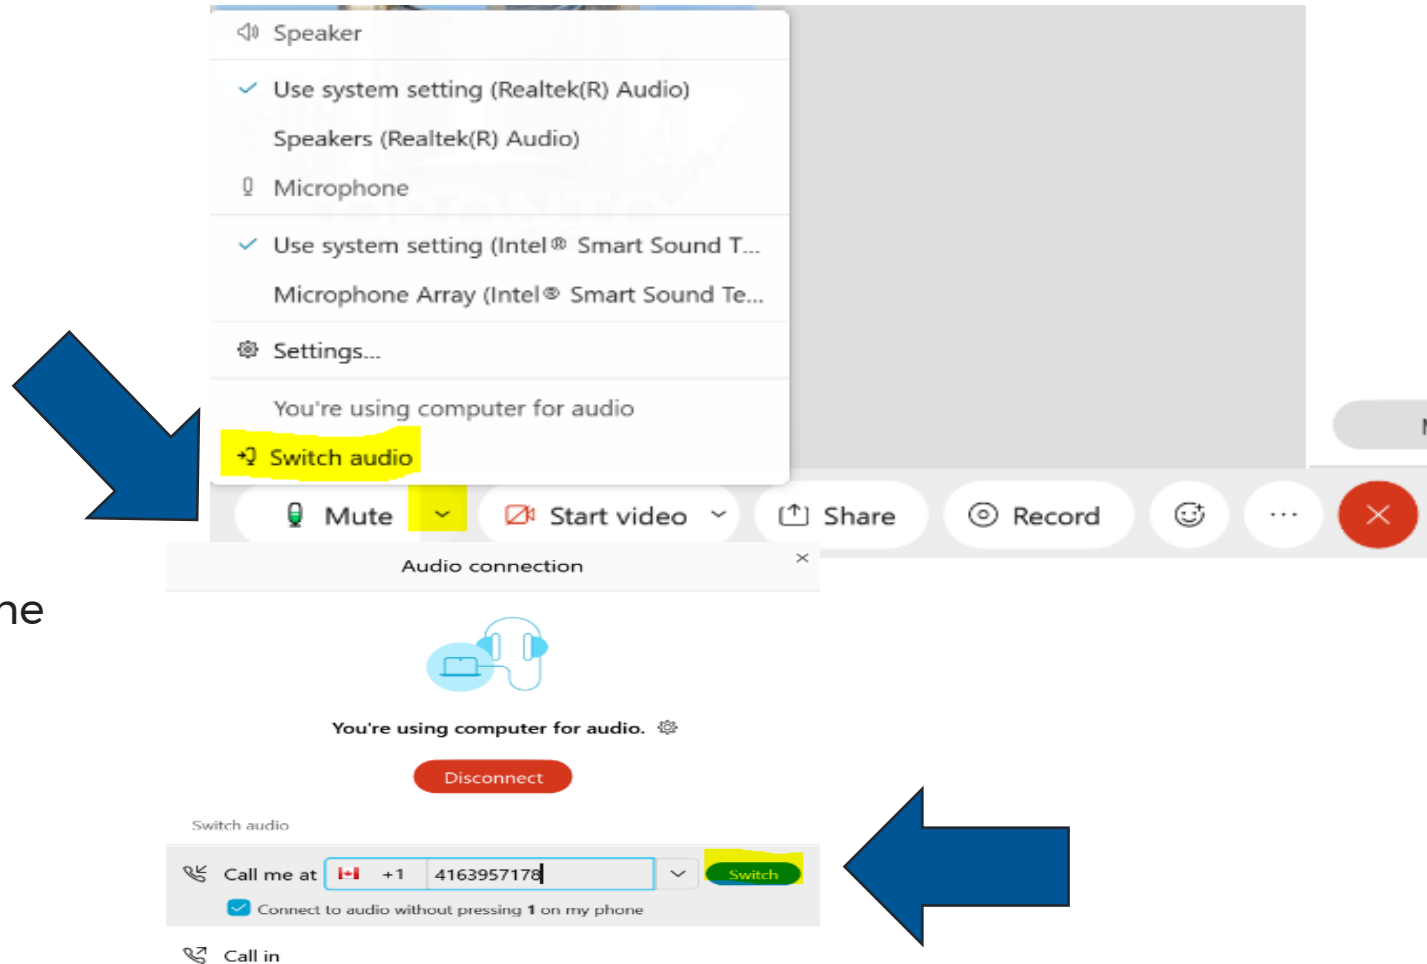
Speaker

Use system setting (Realtek(R) Audio)

Speakers (Realtek(R) Audio)

Microphone

Use system setting (Intel® Smart Sound T...

Microphone Array (Intel® Smart Sound Te...

Settings...

You're using computer for audio

Switch audio

Mute

Start video

Share

Record

ne

Audio connection

You're using computer for audio.

Disconnect

Switch audio

Call me at +1 4163957178 Switch

Connect to audio without pressing 1 on my phone

Call in